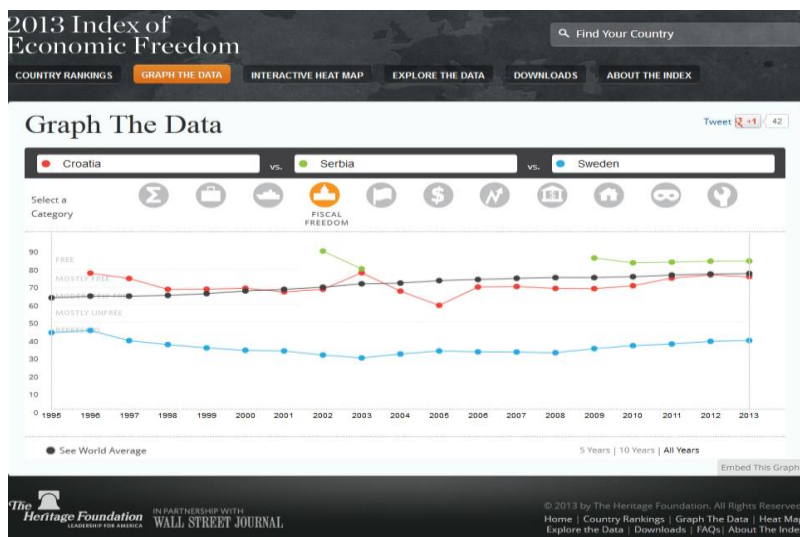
2013 Index of Economic Freedom

Find Your Country

COUNTRY RANKINGS | GRAPH THE DATA | INTERACTIVE HEAT MAP | EXPLORE THE DATA | DOWNLOADS | ABOUT THE INDEX

Graph The Data

Tweet +1 42

Croatia vs. Serbia vs. Sweden

Select a Category

FISCAL FREEDOM

90
80
70
60
50
40
30
20
10
0

FREE
MOSTLY FREE
MODERATELY FREE
MOSTLY UNFREE
REPRESSED

1995 1996 1997 1998 1999 2000 2001 2002 2003 2004 2005 2006 2007 2008 2009 2010 2011 2012 2013

See World Average

5 Years | 10 Years | All Years

Embed This Graph

The Heritage Foundation LEADERSHIP FOR AMERICA

IN PARTNERSHIP WITH WALL STREET JOURNAL

© 2013 by The Heritage Foundation. All Rights Reserved

Home | Country Rankings | Graph The Data | Heat Map
Explore the Data | Downloads | FAQs | About The Index